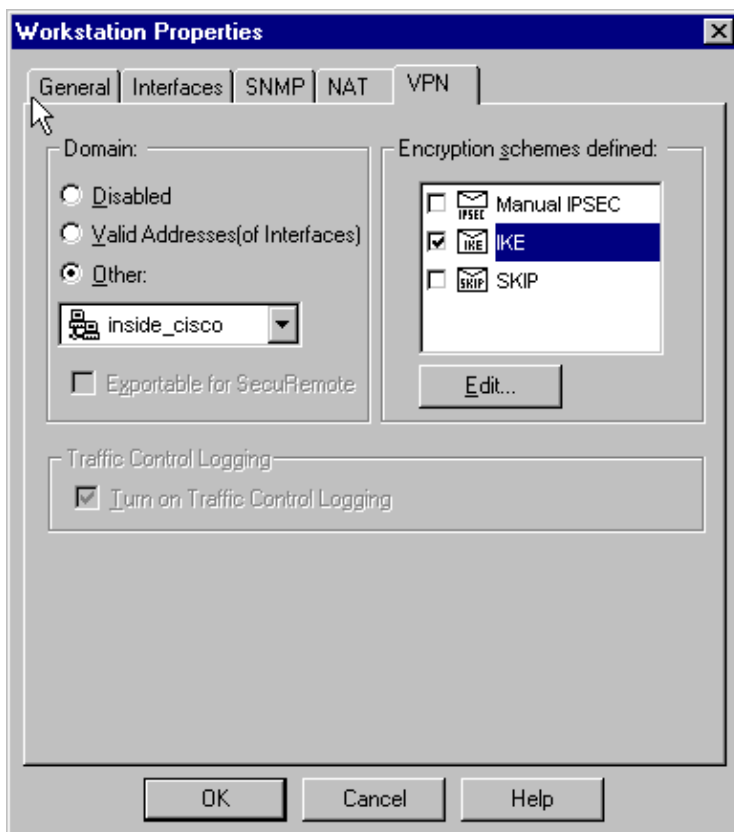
Workstation Properties

General | Interfaces | SNMP | NAT | VPN

Domain:

Disabled

Valid Addresses(of Interfaces)

Other:

inside_cisco

Exportable for SecuRemote

Encryption schemes defined:

IPSEC Manual IPSEC

IKE IKE

SKIP SKIP

Edit...

Traffic Control Logging

Turn on Traffic Control Logging

OK | Cancel | Help